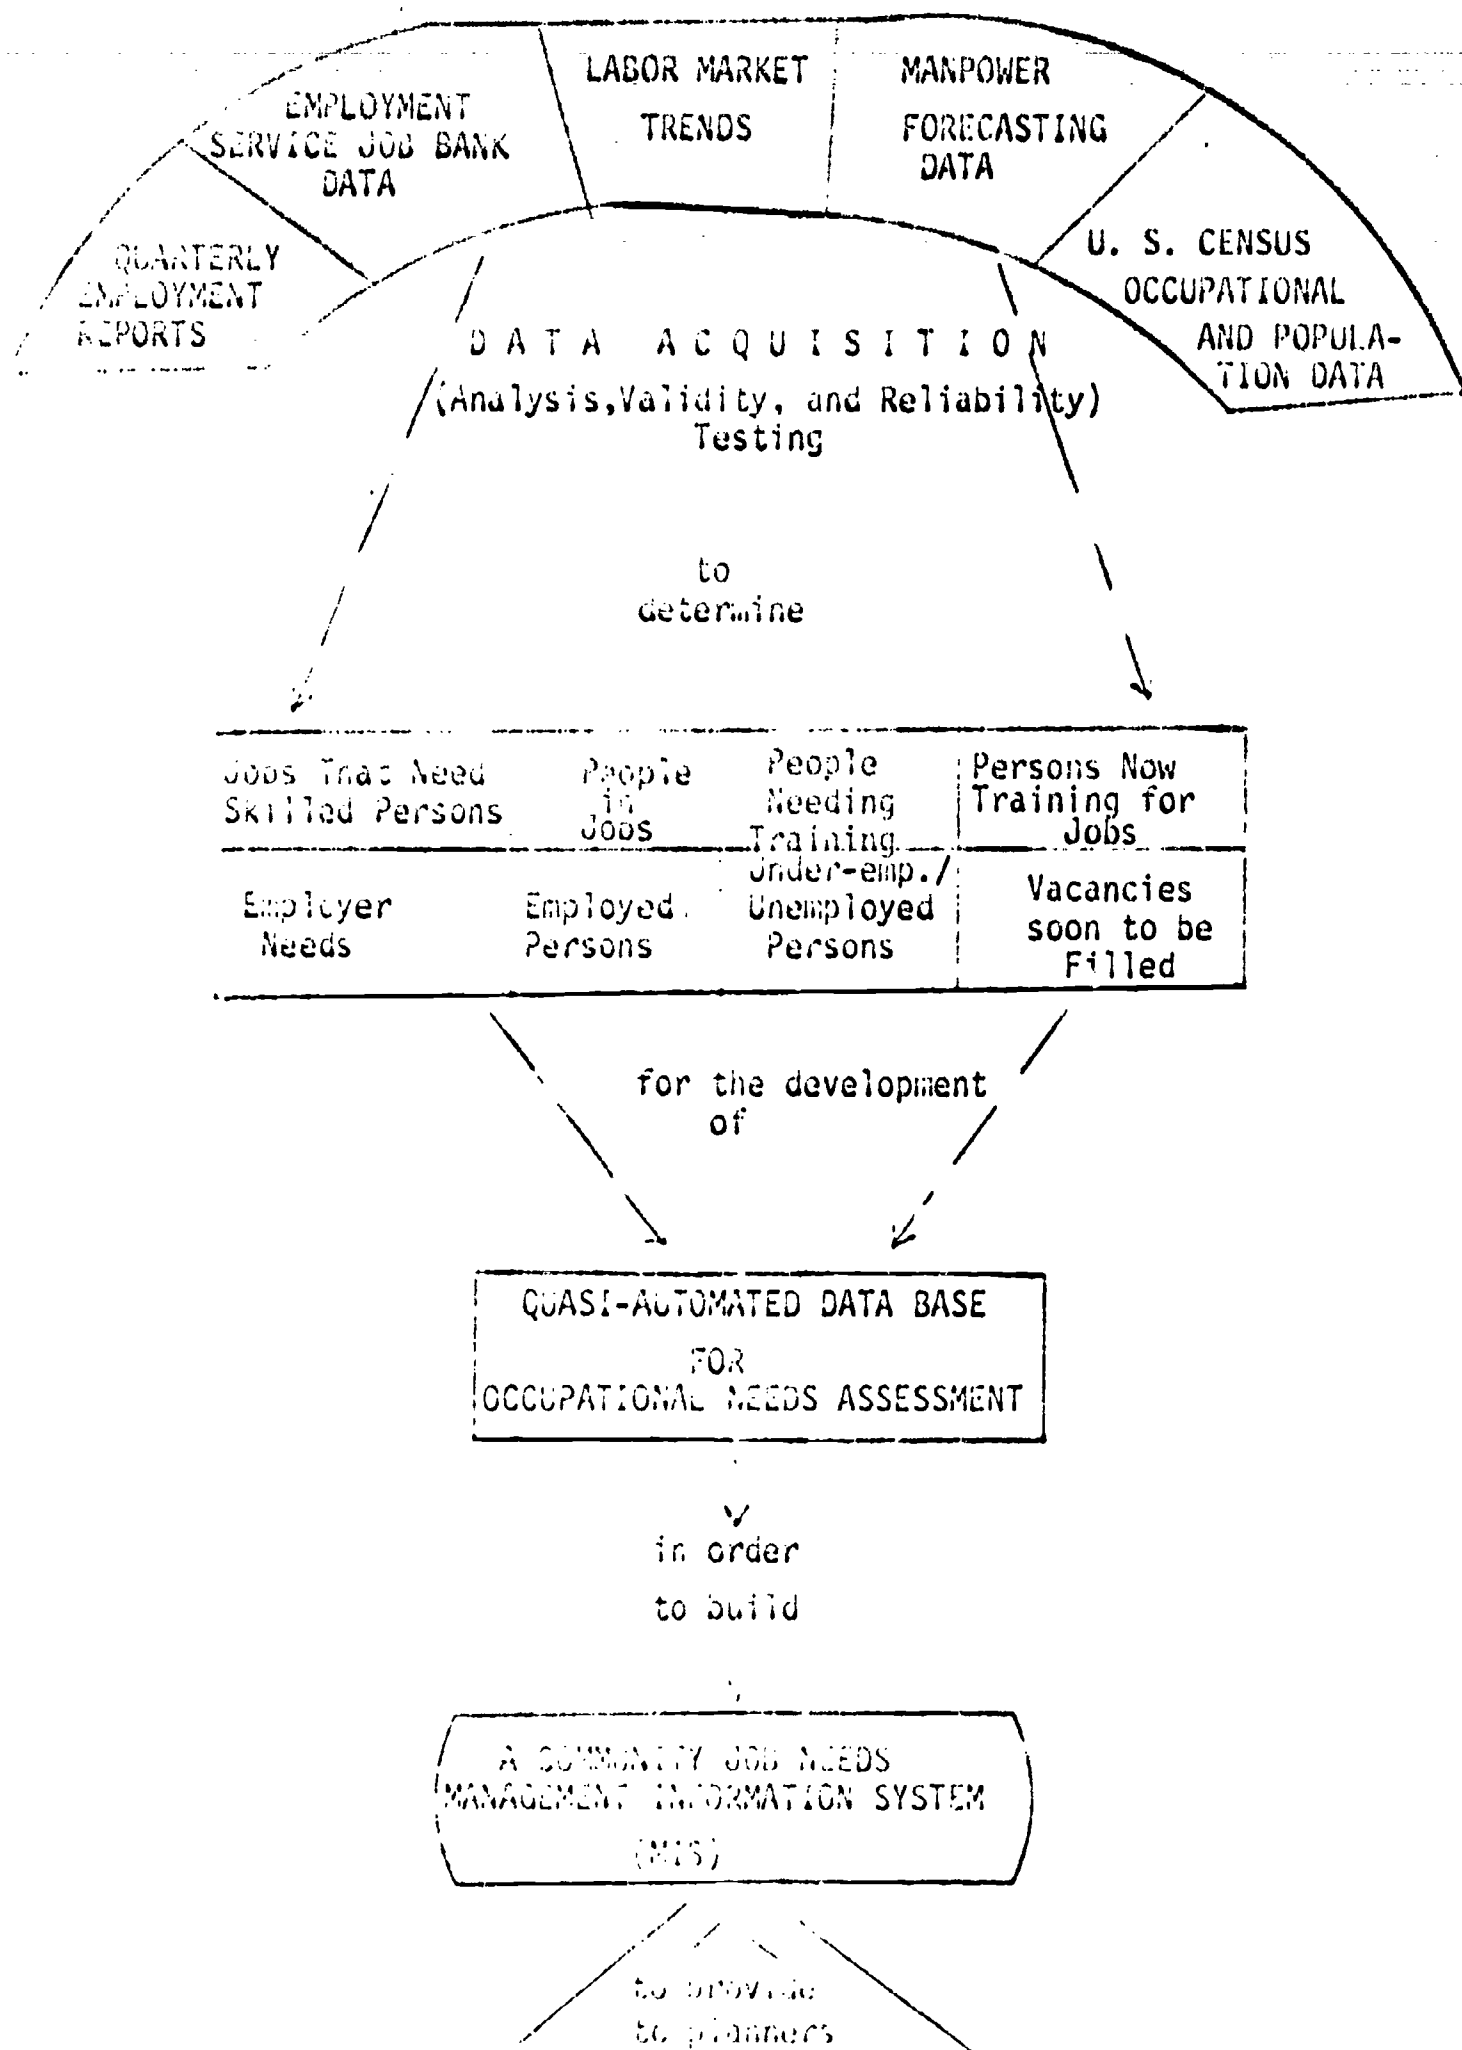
QUARTERLY EMPLOYMENT REPORTS

EMPLOYMENT SERVICE JOB BANK DATA

LABOR MARKET TRENDS

MANPOWER FORECASTING DATA

U. S. CENSUS OCCUPATIONAL AND POPULATION DATA

DATA ACQUISITION
(Analysis, Validity, and Reliability) Testing

to determine

| Jobs That Need Skilled Persons | People in Jobs | People Needing Training | Persons Now Training for Jobs |
|---|---|---|---|
| Employer Needs | Employed Persons | Under-emp./ Unemployed Persons | Vacancies soon to be Filled |

for the development of

QUASI-AUTOMATED DATA BASE
FOR
OCCUPATIONAL NEEDS ASSESSMENT

in order
to build

A COMMUNITY JOB NEEDS
MANAGEMENT INFORMATION SYSTEM
(MIS)

to provide
to planners